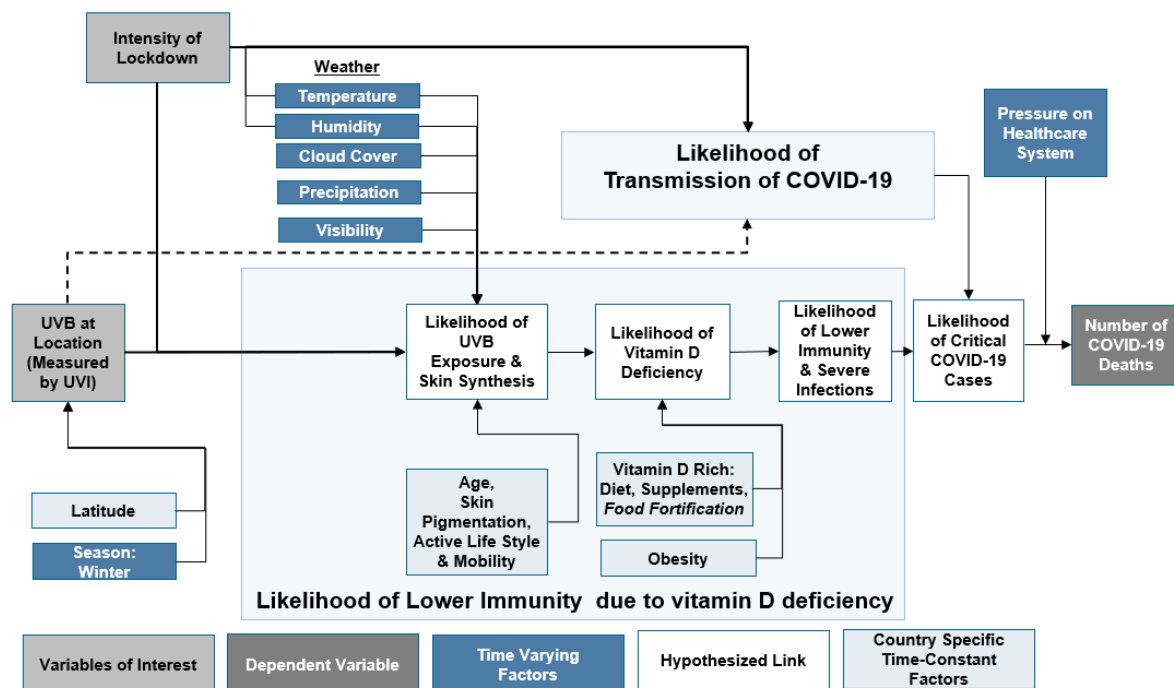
Intensity of Lockdown

Weather
Temperature
Humidity
Cloud Cover
Precipitation
Visibility

Likelihood of Transmission of COVID-19

Pressure on Healthcare System

UVB at Location (Measured by UVI)

Likelihood of UVB Exposure & Skin Synthesis

Likelihood of Vitamin D Deficiency

Likelihood of Lower Immunity & Severe Infections

Likelihood of Critical COVID-19 Cases

Number of COVID-19 Deaths

Age, Skin Pigmentation, Active Life Style & Mobility

Vitamin D Rich: Diet, Supplements, *Food Fortification*

Obesity

Latitude

Season: Winter

Likelihood of Lower Immunity due to vitamin D deficiency

Variables of Interest
Dependent Variable
Time Varying Factors
Hypothesized Link
Country Specific Time-Constant Factors